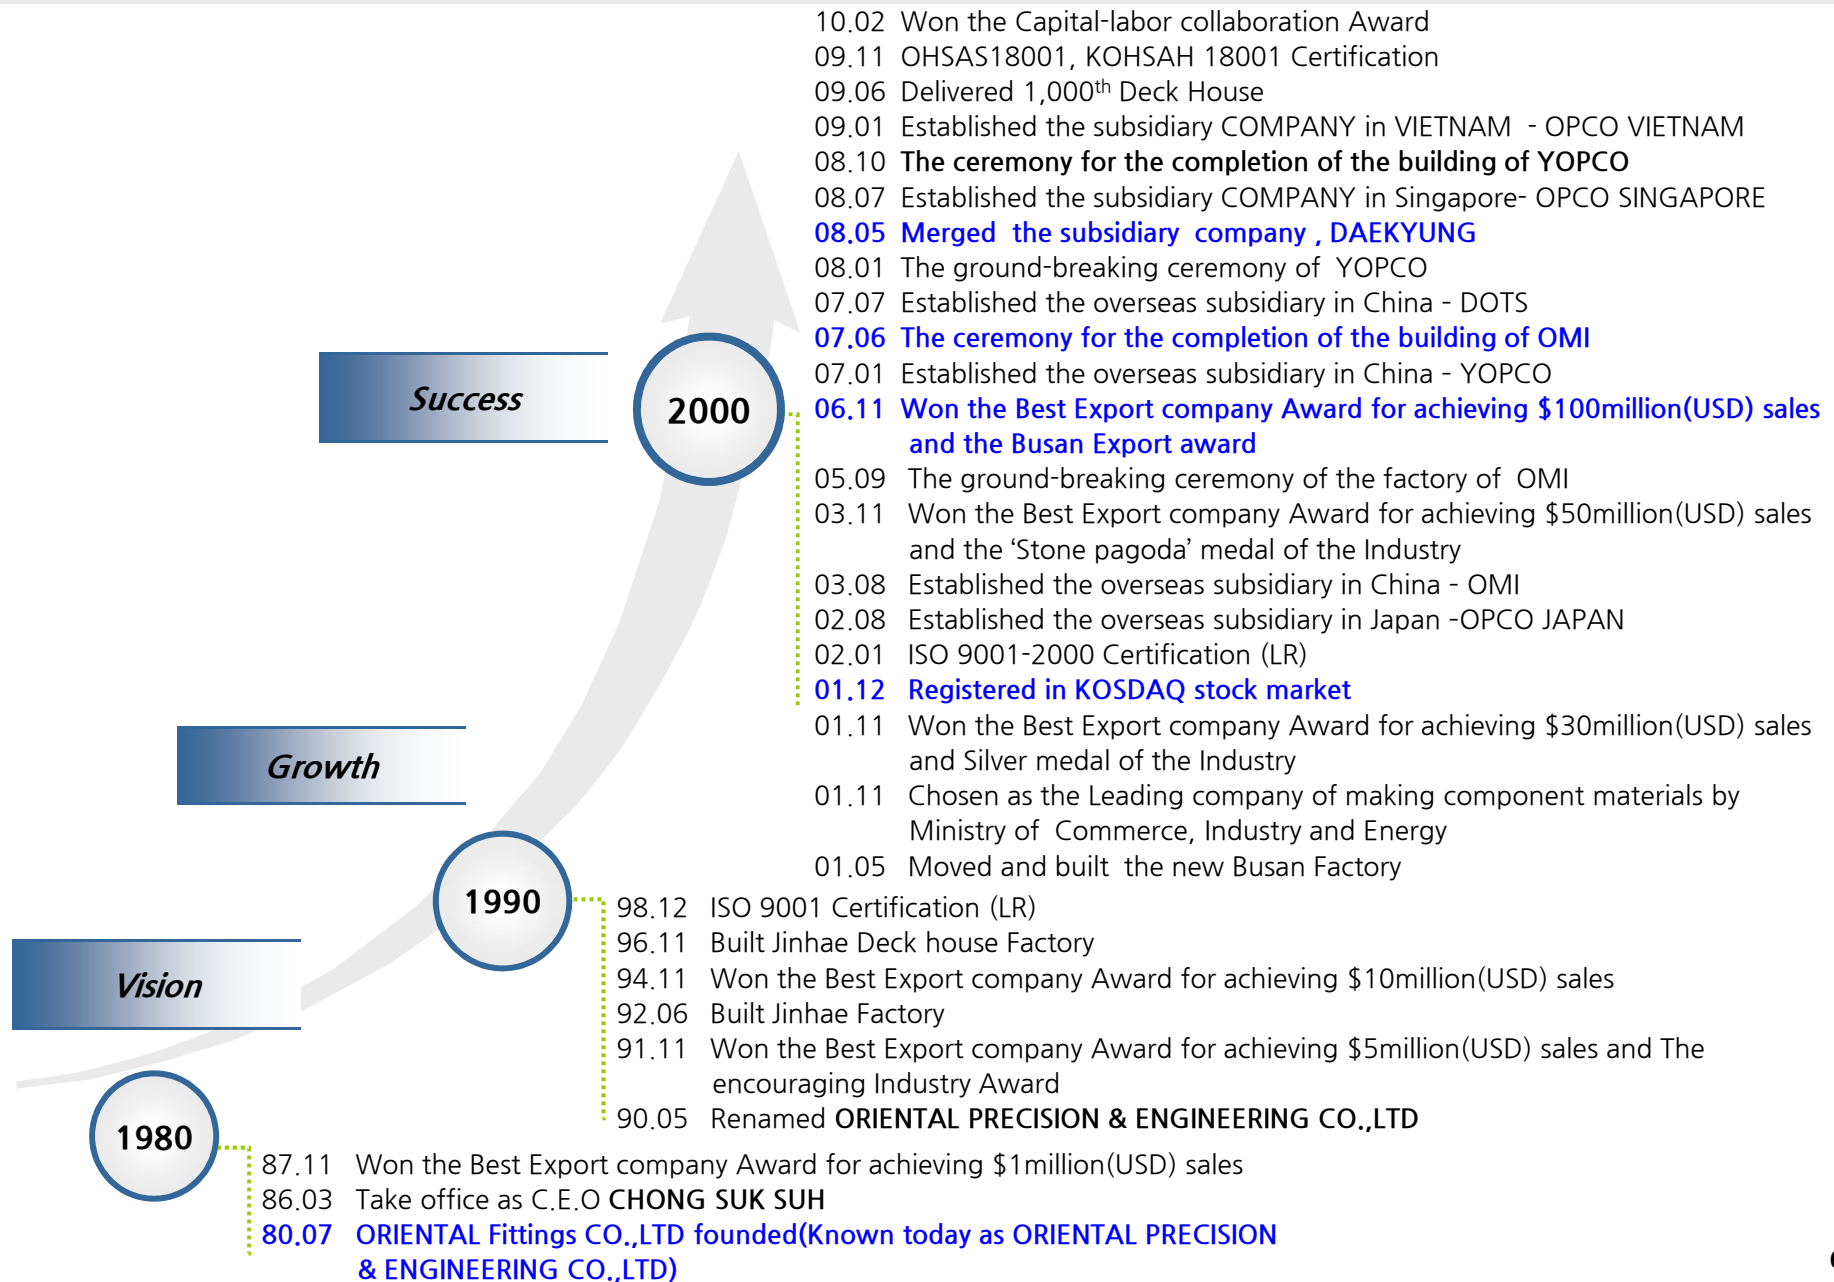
10.02 Won the Capital-labor collaboration Award
09.11 OHSAS18001, KOHSAH 18001 Certification
09.06 Delivered 1,000$^{th}$ Deck House
09.01 Established the subsidiary COMPANY in VIETNAM - OPCO VIETNAM
08.10 The ceremony for the completion of the building of YOPCO
08.07 Established the subsidiary COMPANY in Singapore- OPCO SINGAPORE
08.05 Merged the subsidiary company , DAEKYUNG
08.01 The ground-breaking ceremony of YOPCO
07.07 Established the overseas subsidiary in China - DOTS
07.06 The ceremony for the completion of the building of OMI
07.01 Established the overseas subsidiary in China - YOPCO
06.11 Won the Best Export company Award for achieving \$100million(USD) sales and the Busan Export award
05.09 The ground-breaking ceremony of the factory of OMI
03.11 Won the Best Export company Award for achieving \$50million(USD) sales and the 'Stone pagoda' medal of the Industry
03.08 Established the overseas subsidiary in China - OMI
02.08 Established the overseas subsidiary in Japan -OPCO JAPAN
02.01 ISO 9001-2000 Certification (LR)
01.12 Registered in KOSDAQ stock market
01.11 Won the Best Export company Award for achieving \$30million(USD) sales and Silver medal of the Industry
01.11 Chosen as the Leading company of making component materials by Ministry of Commerce, Industry and Energy
01.05 Moved and built the new Busan Factory

Success

2000

Growth

1990

Vision

1980

98.12 ISO 9001 Certification (LR)
96.11 Built Jinhae Deck house Factory
94.11 Won the Best Export company Award for achieving \$10million(USD) sales
92.06 Built Jinhae Factory
91.11 Won the Best Export company Award for achieving \$5million(USD) sales and The encouraging Industry Award
90.05 Renamed ORIENTAL PRECISION & ENGINEERING CO.,LTD

87.11 Won the Best Export company Award for achieving \$1million(USD) sales
86.03 Take office as C.E.O CHONG SUK SUH
80.07 ORIENTAL Fittings CO.,LTD founded(Known today as ORIENTAL PRECISION & ENGINEERING CO.,LTD)